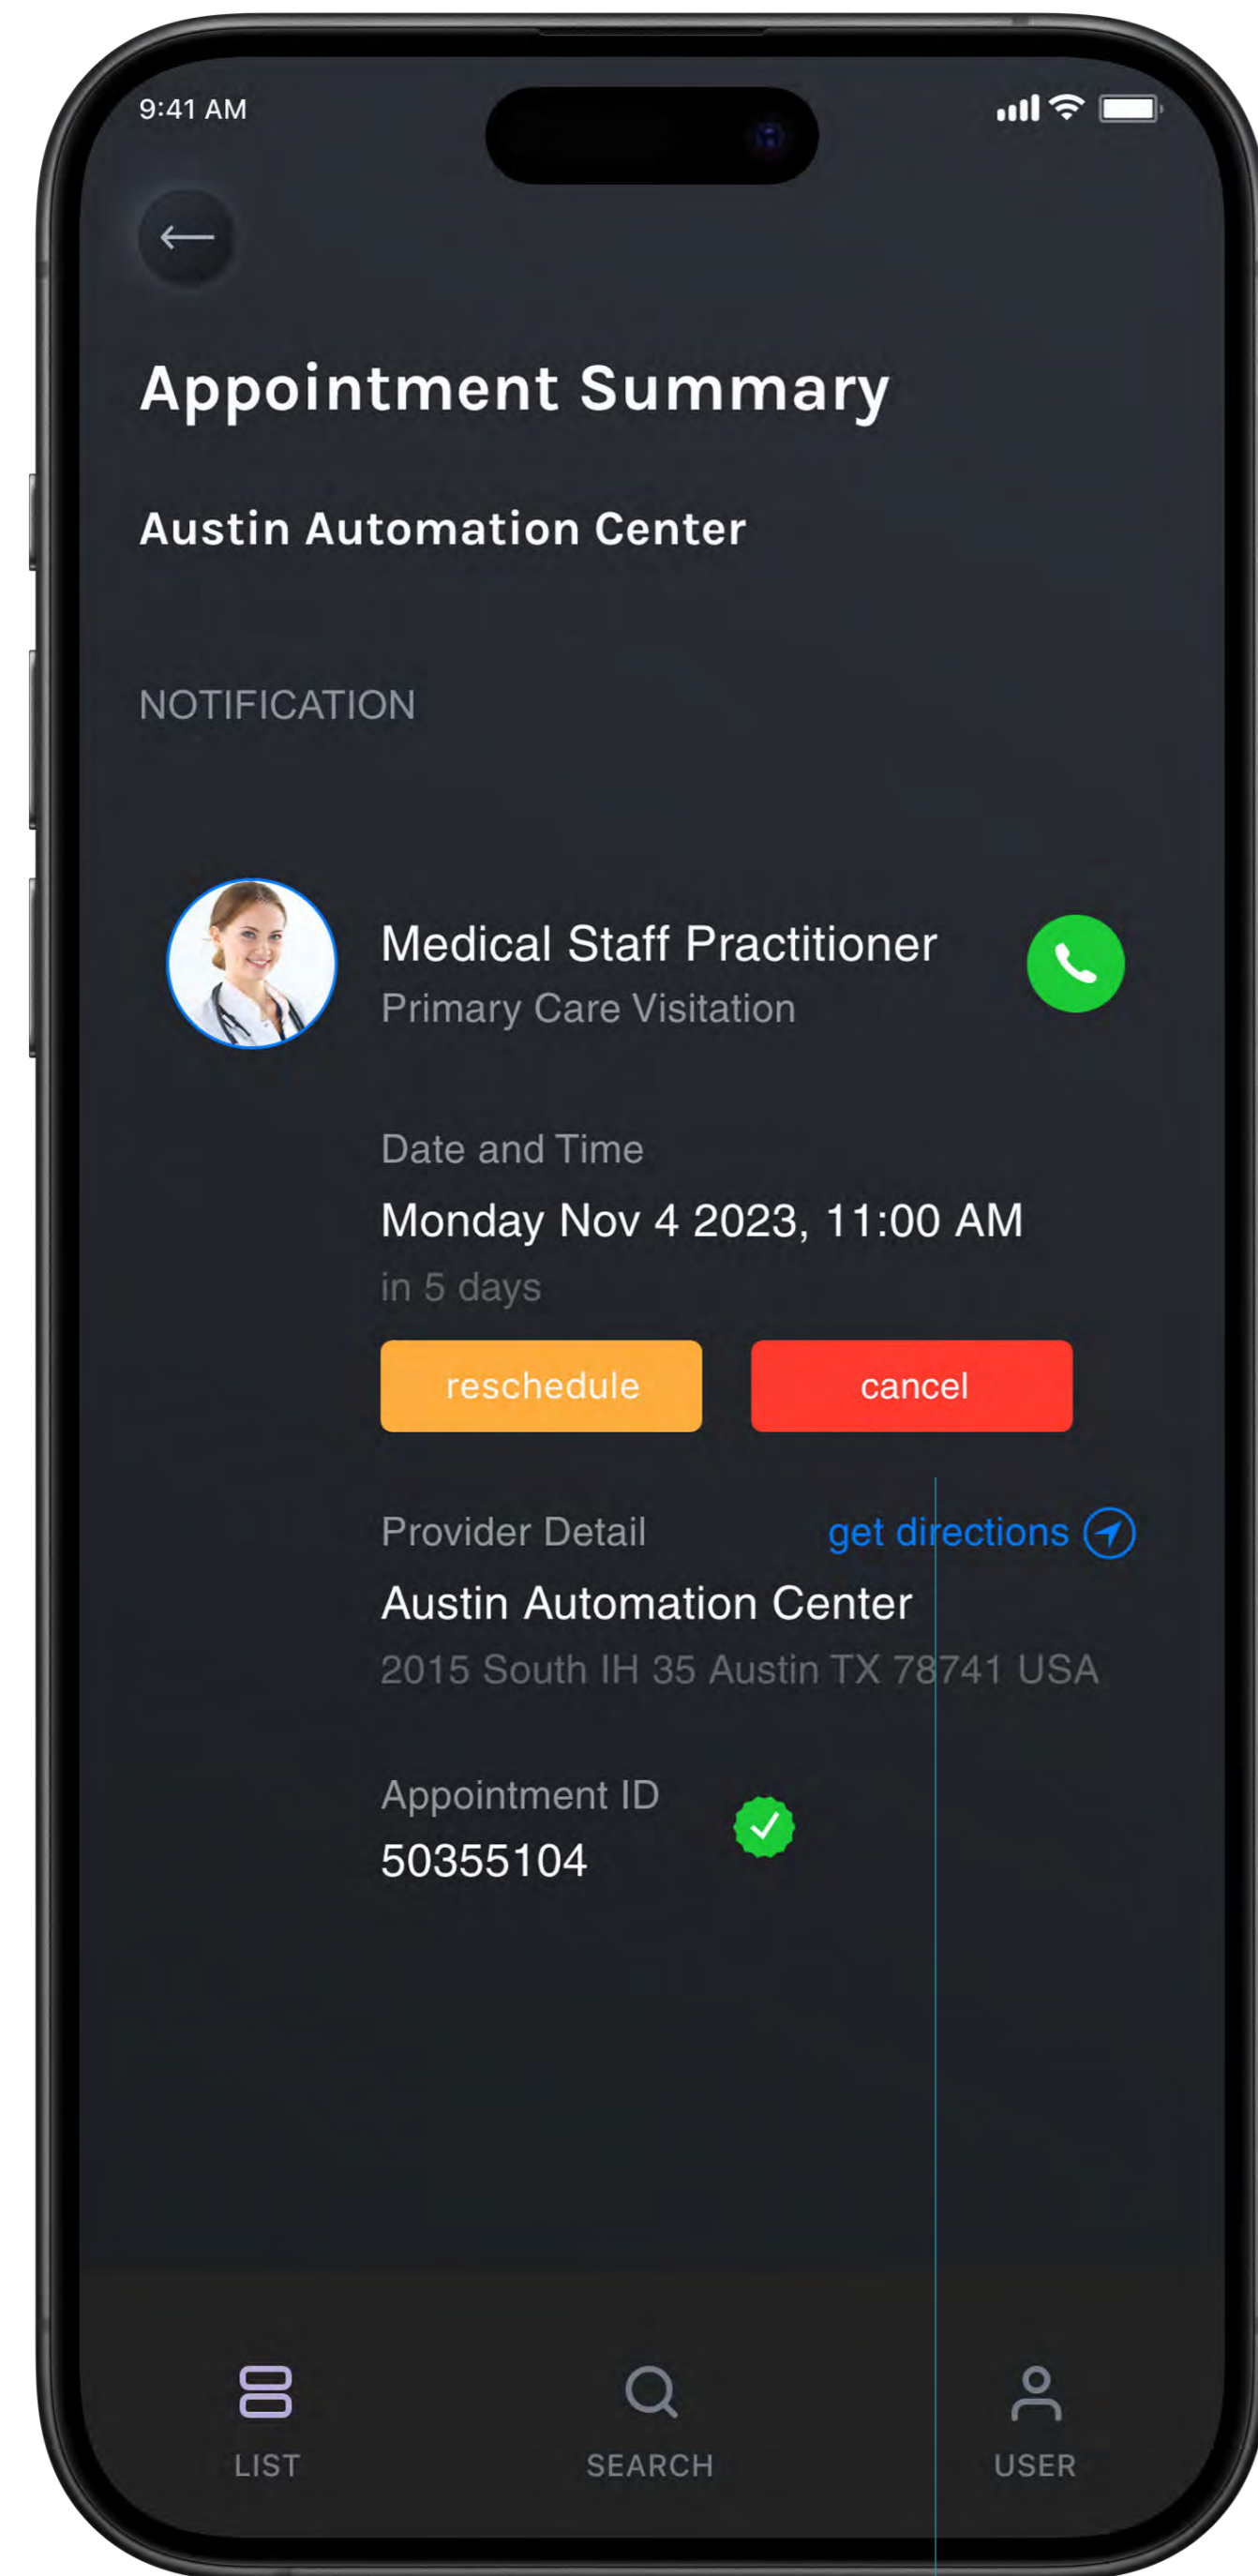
9:41 AM

Appointment Summary

Austin Automation Center

NOTIFICATION

Medical Staff Practitioner
Primary Care Visitation

Date and Time
Monday Nov 4 2023, 11:00 AM
in 5 days

reschedule
cancel

Provider Detail
get directions
Austin Automation Center
2015 South IH 35 Austin TX 78741 USA

Appointment ID
50355104

LIST
SEARCH
USER